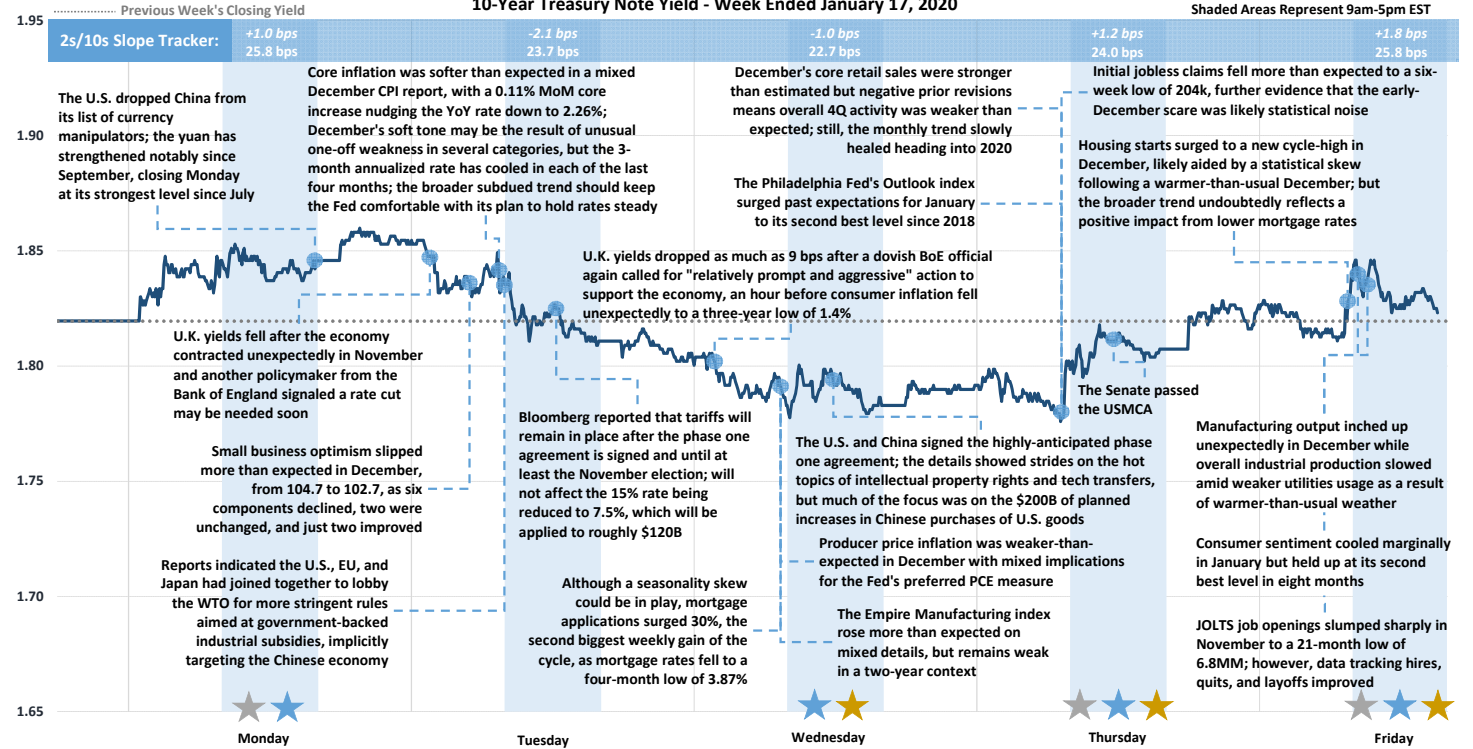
Previous Week's Closing Yield

10-Year Treasury Note Yield - Week Ended January 17, 2020

Shaded Areas Represent 9am-5pm EST

2s/10s Slope Tracker:

+1.0 bps
25.8 bps

-2.1 bps
23.7 bps

-1.0 bps
22.7 bps

+1.2 bps
24.0 bps

+1.8 bps
25.8 bps

1.95

1.90

1.85

1.80

1.75

1.70

1.65

The U.S. dropped China from its list of currency manipulators; the yuan has strengthened notably since September, closing Monday at its strongest level since July

Core inflation was softer than expected in a mixed December CPI report, with a 0.11% MoM core increase nudging the YoY rate down to 2.26%; December's soft tone may be the result of unusual one-off weakness in several categories, but the 3-month annualized rate has cooled in each of the last four months; the broader subdued trend should keep the Fed comfortable with its plan to hold rates steady

December's core retail sales were stronger than estimated but negative prior revisions means overall 4Q activity was weaker than expected; still, the monthly trend slowly healed heading into 2020

The Philadelphia Fed's Outlook index surged past expectations for January to its second best level since 2018

Initial jobless claims fell more than expected to a six-week low of 204k, further evidence that the early-December scare was likely statistical noise

Housing starts surged to a new cycle-high in December, likely aided by a statistical skew following a warmer-than-usual December; but the broader trend undoubtedly reflects a positive impact from lower mortgage rates

U.K. yields dropped as much as 9 bps after a dovish BoE official again called for "relatively prompt and aggressive" action to support the economy, an hour before consumer inflation fell unexpectedly to a three-year low of 1.4%

U.K. yields fell after the economy contracted unexpectedly in November and another policymaker from the Bank of England signaled a rate cut may be needed soon

Small business optimism slipped more than expected in December, from 104.7 to 102.7, as six components declined, two were unchanged, and just two improved

Reports indicated the U.S., EU, and Japan had joined together to lobby the WTO for more stringent rules aimed at government-backed industrial subsidies, implicitly targeting the Chinese economy

Bloomberg reported that tariffs will remain in place after the phase one agreement is signed and until at least the November election; will not affect the 15% rate being reduced to 7.5%, which will be applied to roughly $120B

Although a seasonality skew could be in play, mortgage applications surged 30%, the second biggest weekly gain of the cycle, as mortgage rates fell to a four-month low of 3.87%

The U.S. and China signed the highly-anticipated phase one agreement; the details showed strides on the hot topics of intellectual property rights and tech transfers, but much of the focus was on the $200B of planned increases in Chinese purchases of U.S. goods

Producer price inflation was weaker-than-expected in December with mixed implications for the Fed's preferred PCE measure

The Empire Manufacturing index rose more than expected on mixed details, but remains weak in a two-year context

The Senate passed the USMCA

Manufacturing output inched up unexpectedly in December while overall industrial production slowed amid weaker utilities usage as a result of warmer-than-usual weather

Consumer sentiment cooled marginally in January but held up at its second best level in eight months

JOLTS job openings slumped sharply in November to a 21-month low of 6.8MM; however, data tracking hires, quits, and layoffs improved

Monday

Tuesday

Wednesday

Thursday

Friday